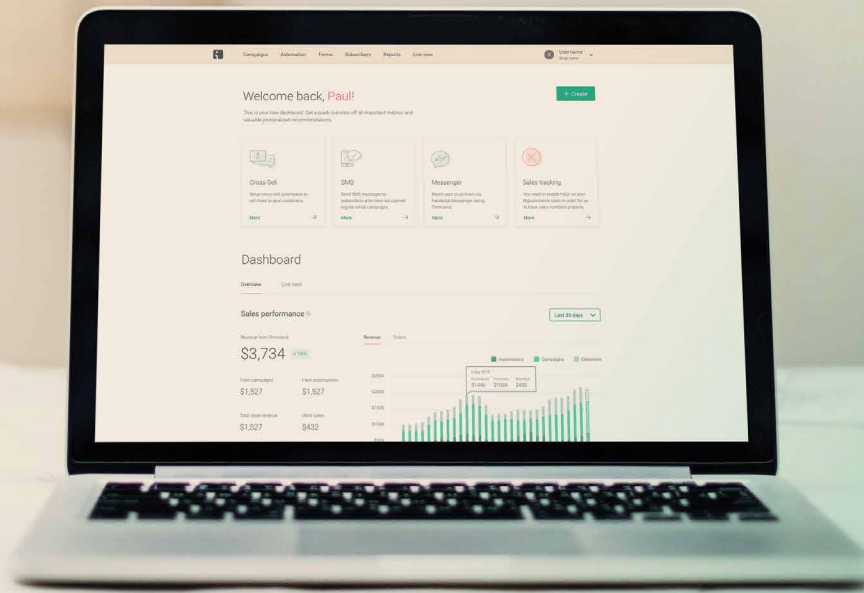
Campaigns Automation Forms Subscribers Reports Live view

Username
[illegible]

Welcome back, Paul!

+ Create

This is your new dashboard. Get a quick overview off all important metrics and valuable personalized recommendations.

Cross-Sell
Setup cross-sell automation to sell more to your customers.
More

SMS
Send SMS messages to subscribers who have not opened regular email campaigns.
More

Messenger
Reach your customers via Facebook Messenger using Omnisend.
More

Sales tracking
You need to enable https on your Bigcommerce store in order for us to track sales from your campaigns.
More

Dashboard

Overview Live view

Sales performance

Last 30 days

Revenue from Omnisend

$3,734 +74%

From campaigns
$1,527

From automation
$1,527

Total store revenue
$1,527

Other sales
$432

Revenue Orders

Automations Campaigns Otherstore

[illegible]
$1446 $1056 $400

$2500
$2000
$1500
$1000
$500